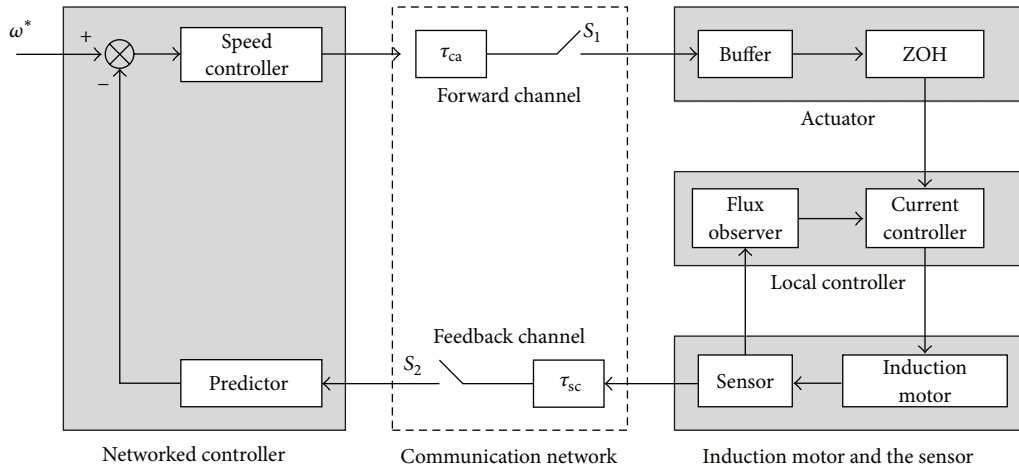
$\omega^*$

+

−

Speed controller

$\tau_{ca}$

$S_1$

Forward channel

Buffer

ZOH

Actuator

Flux observer

Current controller

Local controller

Feedback channel

$S_2$

Predictor

$\tau_{sc}$

Sensor

Induction motor

Networked controller

Communication network

Induction motor and the sensor